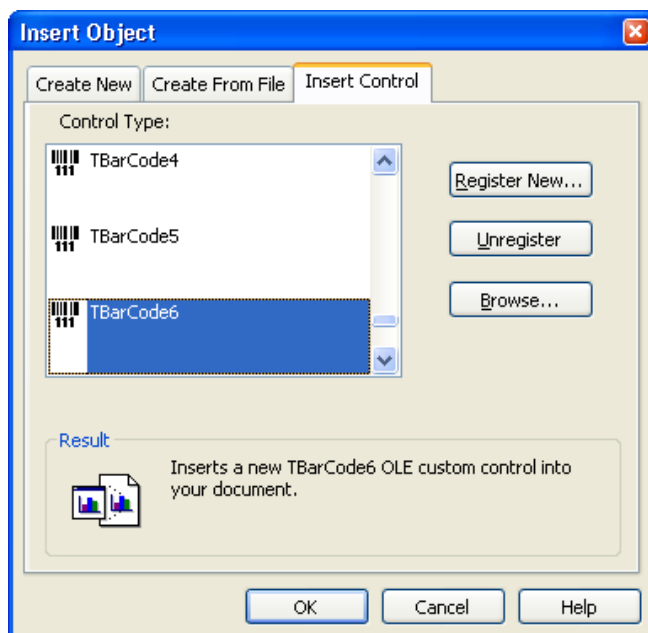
Insert Object

Create New
Create From File
Insert Control

Control Type:

111 TBarCode4
111 TBarCode5
111 TBarCode6

Register New...
Unregister
Browse...

Result

Inserts a new TBarCode6 OLE custom control into your document.

OK
Cancel
Help